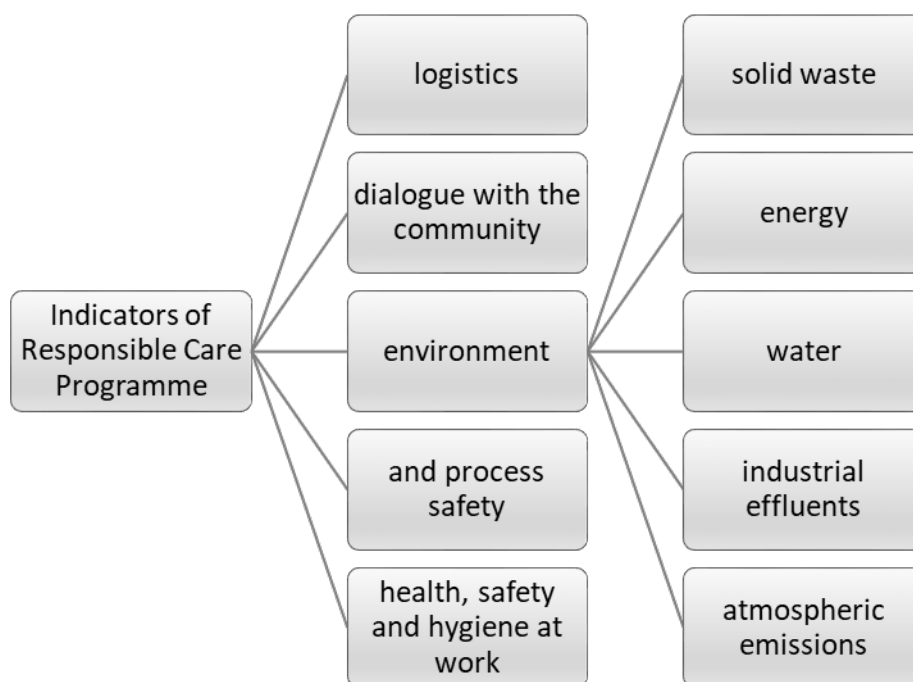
Indicators of Responsible Care Programme

logistics

dialogue with the community

environment

and process safety

health, safety and hygiene at work

solid waste

energy

water

industrial effluents

atmospheric emissions